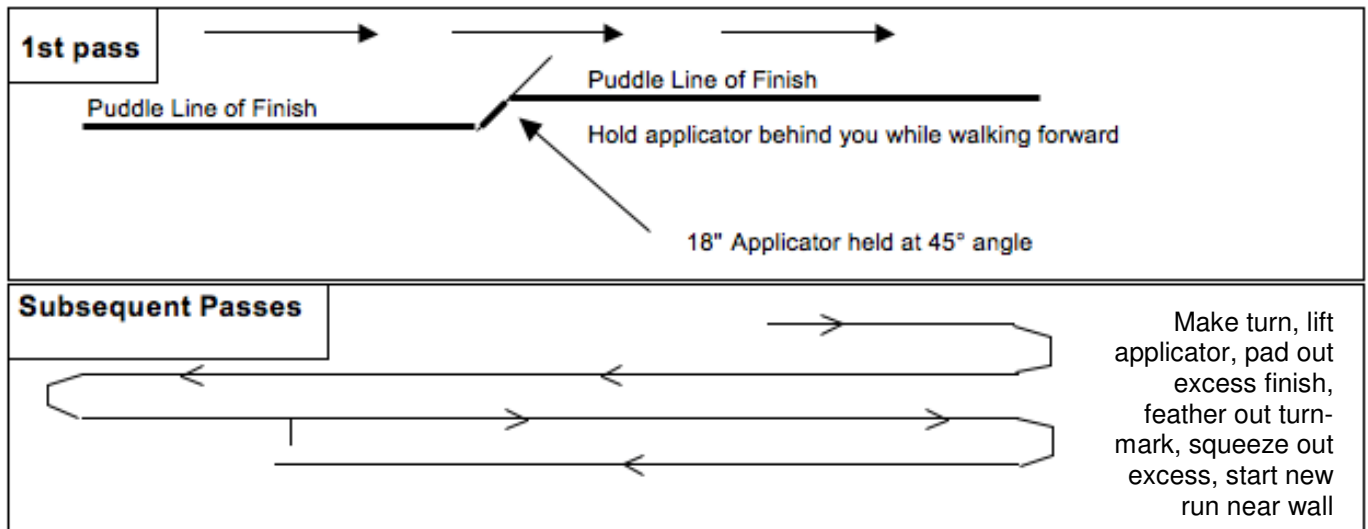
1st pass

Puddle Line of Finish

Puddle Line of Finish

Hold applicator behind you while walking forward

18" Applicator held at 45° angle

Subsequent Passes

Make turn, lift applicator, pad out excess finish, feather out turnmark, squeeze out excess, start new run near wall